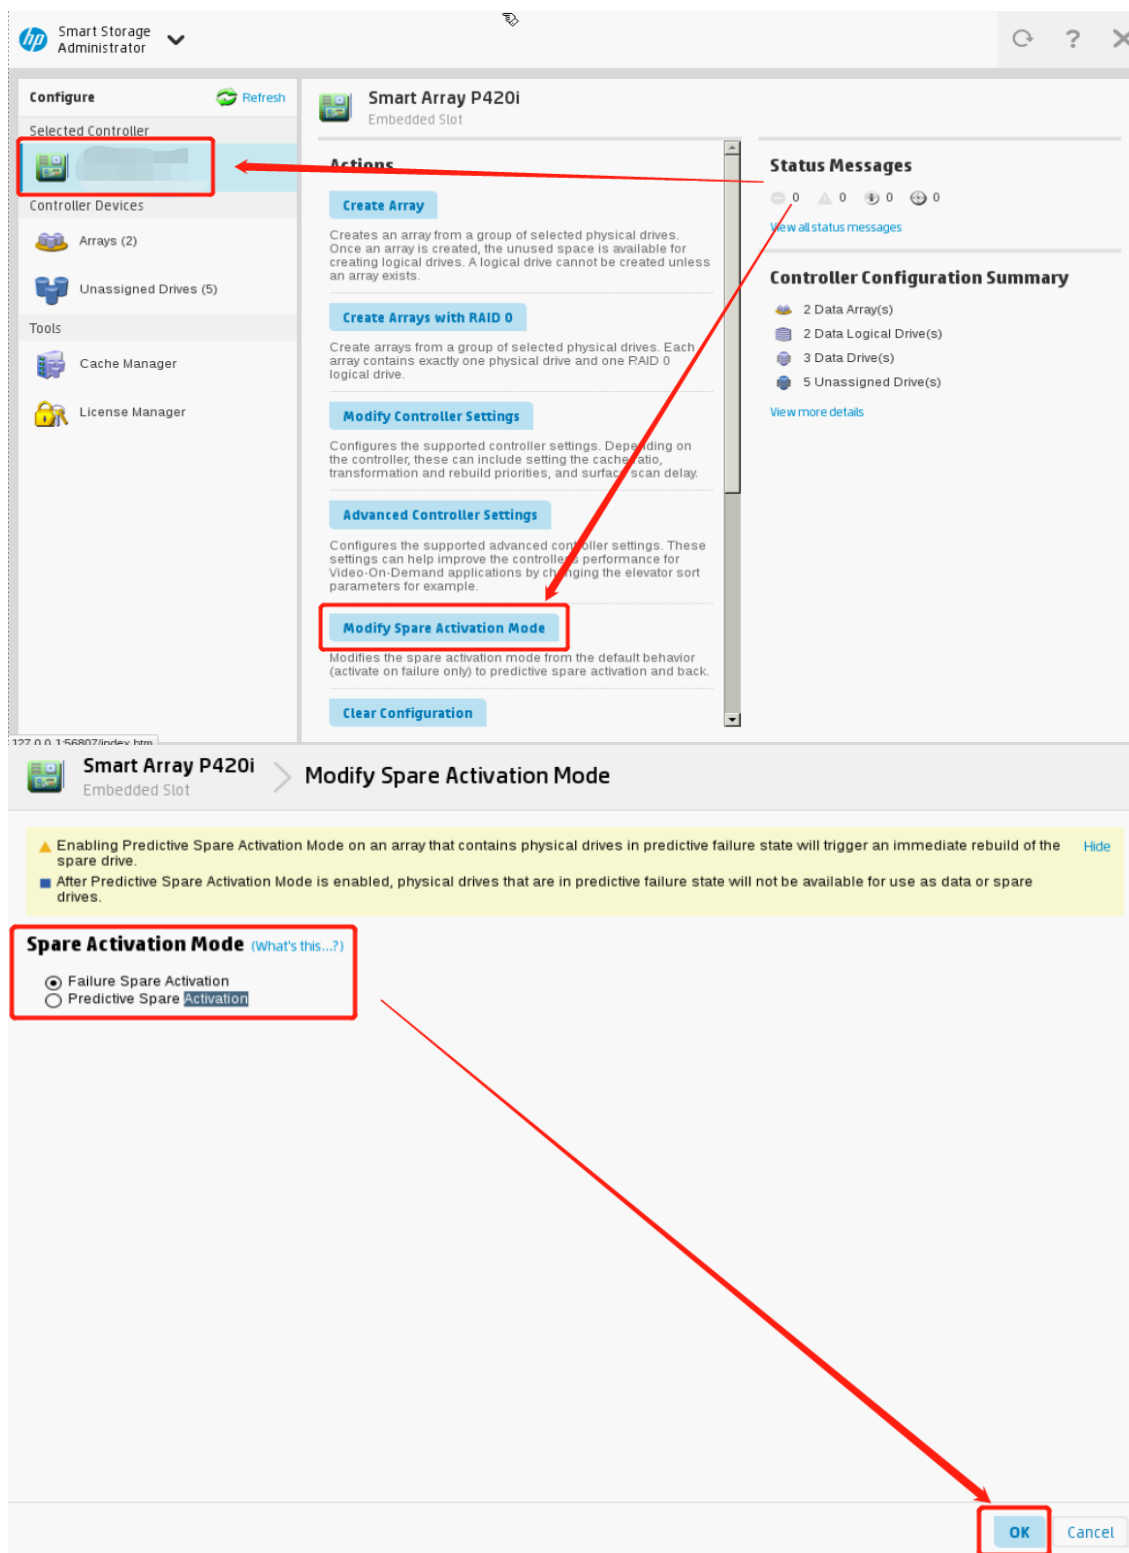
Smart Storage Administrator

Configure
Refresh

Selected Controller

Controller Devices

Arrays (2)

Unassigned Drives (5)

Tools

Cache Manager

License Manager

Smart Array P420i
Embedded Slot

Actions

Create Array

Creates an array from a group of selected physical drives. Once an array is created, the unused space is available for creating logical drives. A logical drive cannot be created unless an array exists.

Create Arrays with RAID 0

Create arrays from a group of selected physical drives. Each array contains exactly one physical drive and one RAID 0 logical drive.

Modify Controller Settings

Configures the supported controller settings. Depending on the controller, these can include setting the cache ratio, transformation and rebuild priorities, and surface scan delay.

Advanced Controller Settings

Configures the supported advanced controller settings. These settings can help improve the controllers performance for Video-On-Demand applications by changing the elevator sort parameters for example.

Modify Spare Activation Mode

Modifies the spare activation mode from the default behavior (activate on failure only) to predictive spare activation and back.

Clear Configuration

Status Messages

0 0 0 0

View all status messages

Controller Configuration Summary

2 Data Array(s)
2 Data Logical Drive(s)
3 Data Drive(s)
5 Unassigned Drive(s)

View more details

127.0.0.1:56807/index.htm

Smart Array P420i
Embedded Slot

Modify Spare Activation Mode

Enabling Predictive Spare Activation Mode on an array that contains physical drives in predictive failure state will trigger an immediate rebuild of the spare drive.
After Predictive Spare Activation Mode is enabled, physical drives that are in predictive failure state will not be available for use as data or spare drives.

Hide

Spare Activation Mode (What's this...?)

Failure Spare Activation
Predictive Spare Activation

OK
Cancel